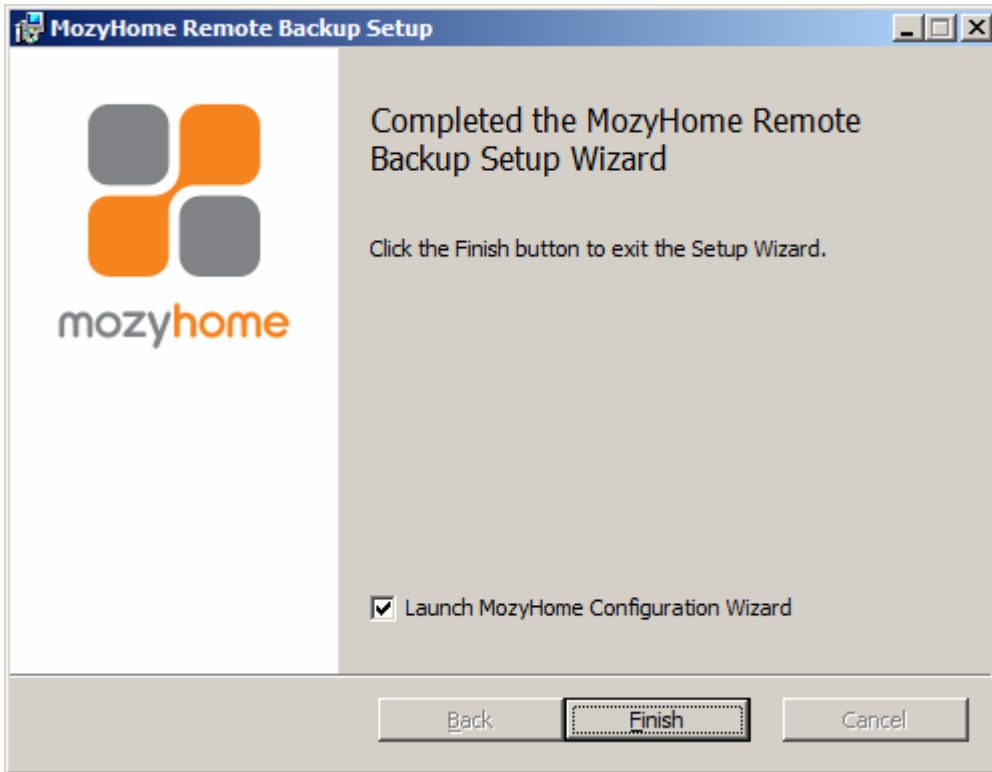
MozyHome Remote Backup Setup

mozyhome

Completed the MozyHome Remote Backup Setup Wizard

Click the Finish button to exit the Setup Wizard.

Launch MozyHome Configuration Wizard

Back

Finish

Cancel